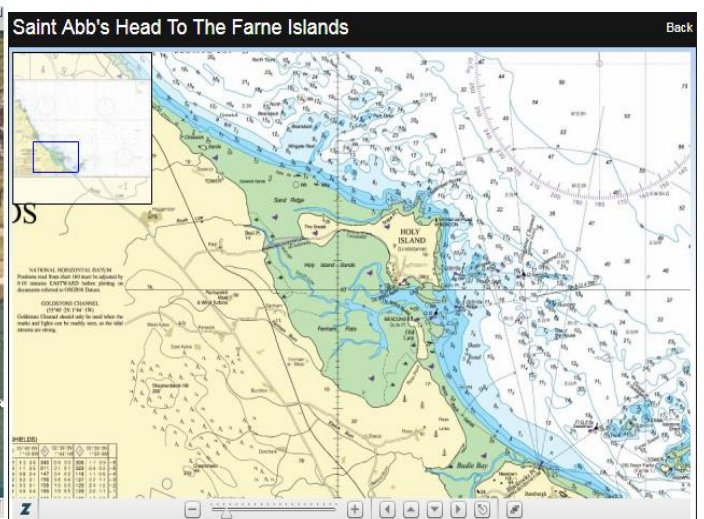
Saint Abb's Head To The Farne Islands

Back

HOLY ISLAND

Holy Island Sands

Fenham Flats

Budle Bay

NATIONAL HORIZONTAL DATUM
Positions read from chart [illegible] must be adjusted by 0.05 minutes EASTWARD before plotting on documents referred to OSGB36 Datum.

GOLDSTONE CHANNEL
Goldstone Channel should only be used when the marks and lights can be readily seen, as the tidal streams are strong.

IELDS)

Z